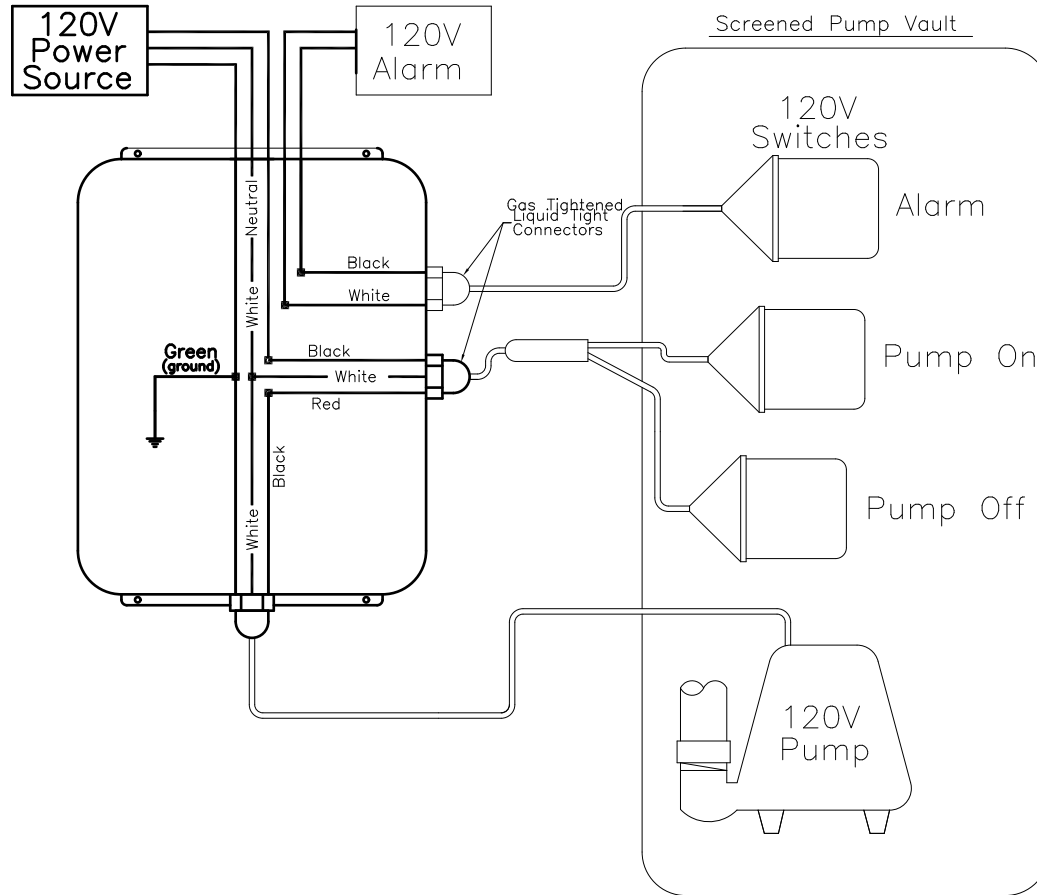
120V Power Source

120V Alarm

Screened Pump Vault

120V Switches

Gas Tightened Liquid Tight Connectors

Alarm

Neutral

Black

White

White

Black

Green (ground)

White

Red

Pump On

Black

White

Pump Off

120V Pump